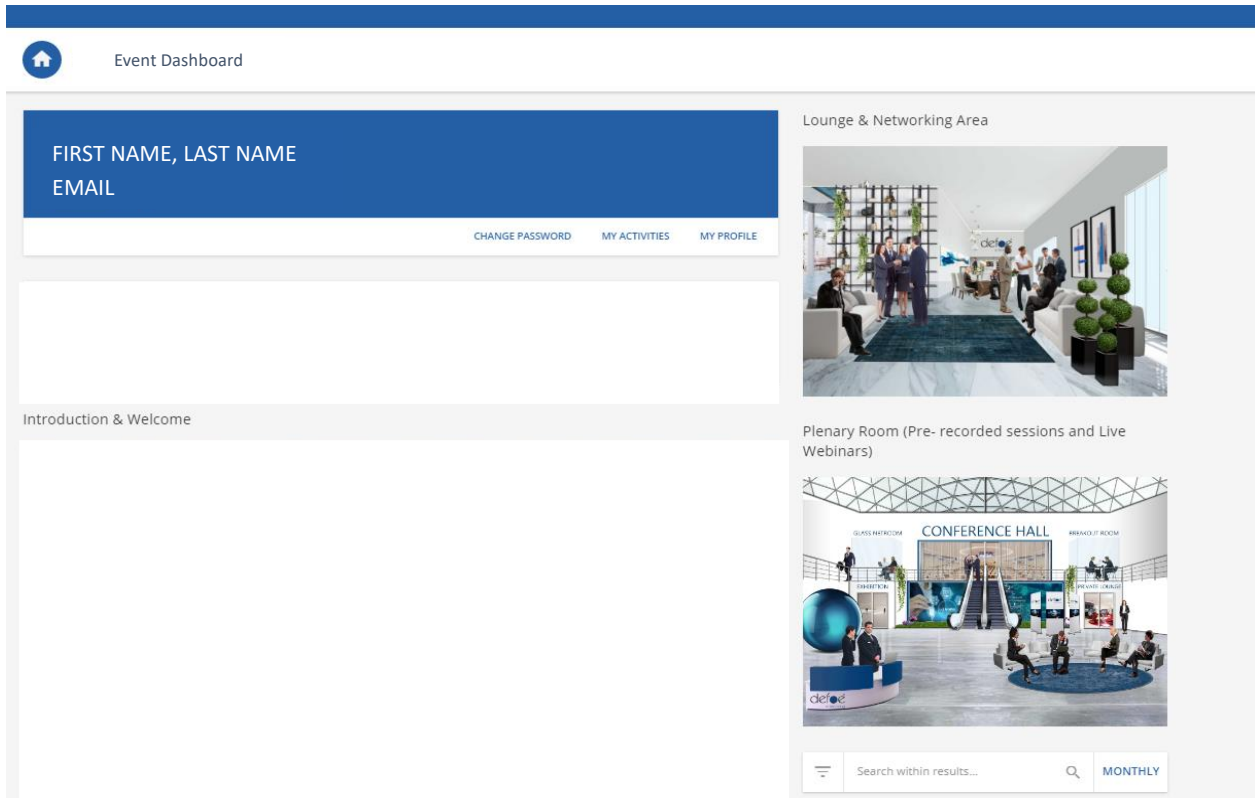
Event Dashboard

FIRST NAME, LAST NAME
EMAIL

CHANGE PASSWORD MY ACTIVITIES MY PROFILE

Introduction & Welcome

Lounge & Networking Area

defoe

Plenary Room (Pre- recorded sessions and Live Webinars)

GLASS MATROOM CONFERENCE HALL BREAKOUT ROOM
EXHIBITION PRIVATE LOUNGE

defoe

Search within results... MONTHLY